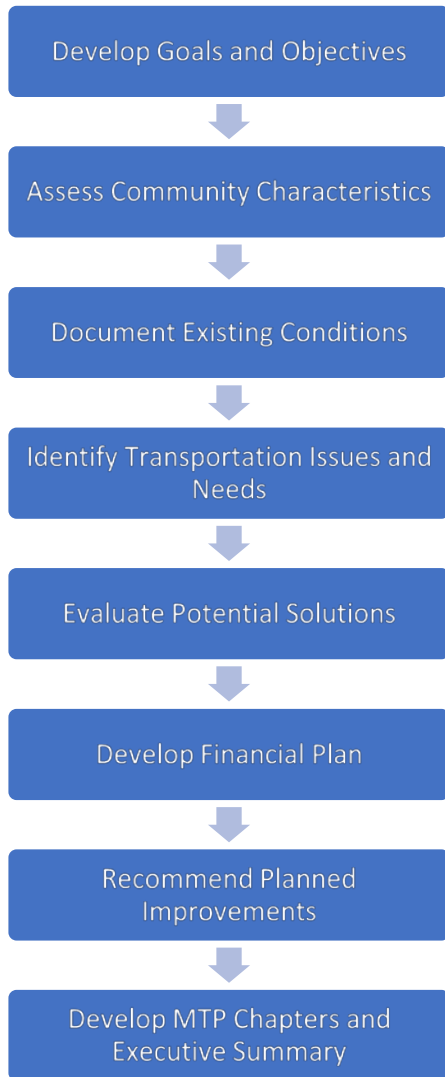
Develop Goals and Objectives

Assess Community Characteristics

Document Existing Conditions

Identify Transportation Issues and Needs

Evaluate Potential Solutions

Develop Financial Plan

Recommend Planned Improvements

Develop MTP Chapters and Executive Summary